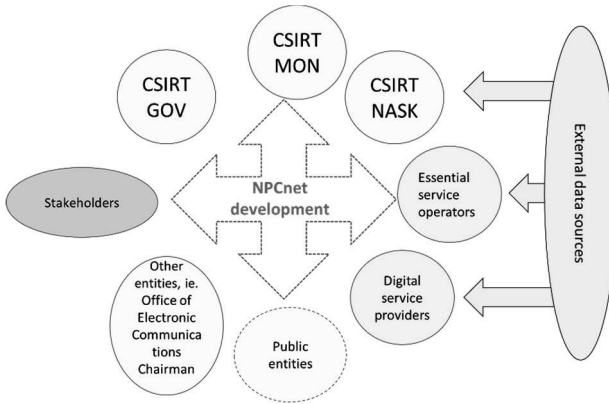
CSIRT MON

CSIRT GOV

CSIRT NASK

External data sources

Stakeholders

NPCnet development

Essential service operators

Other entities, ie. Office of Electronic Communica tions Chairman

Digital service providers

Public entities